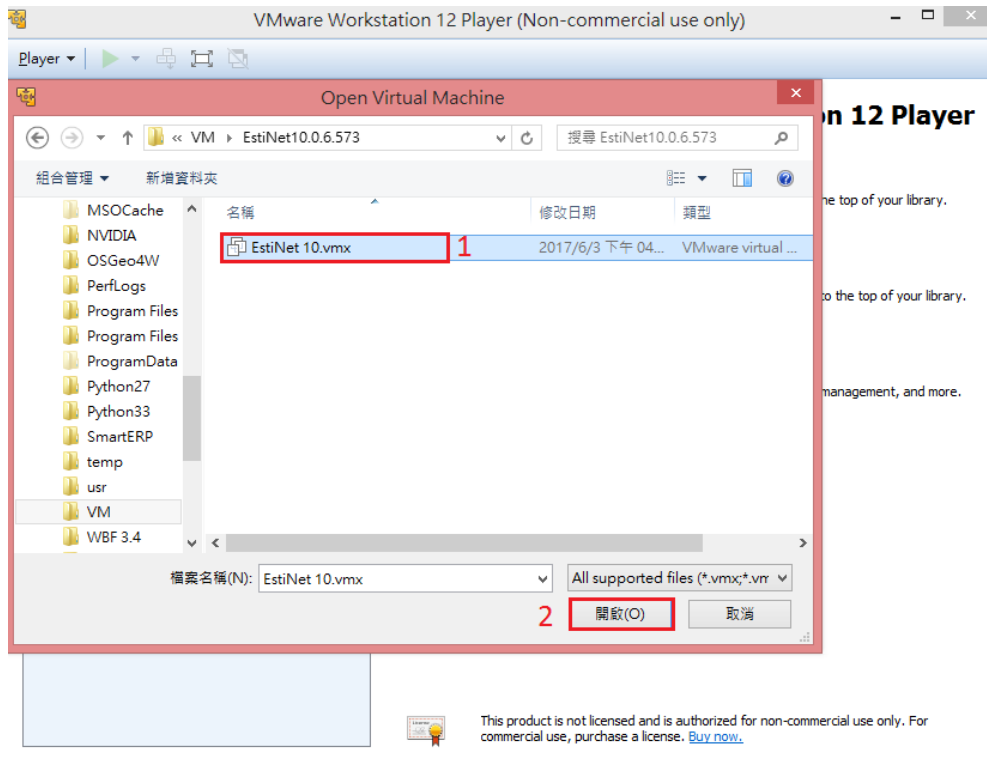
VMware Workstation 12 Player (Non-commercial use only)

Player ▾

Open Virtual Machine

« VM › EstiNet10.0.6.573

搜尋 EstiNet10.0.6.573

組合管理 ▾ 新增資料夾

MSOCache
NVIDIA
OSGeo4W
PerfLogs
Program Files
Program Files
ProgramData
Python27
Python33
SmartERP
temp
usr
VM
WBF 3.4

| 名稱 | 修改日期 | 類型 |
|---|---|---|
| EstiNet 10.vmx | 2017/6/3 下午 04... | VMware virtual ... |

1

檔案名稱(N): EstiNet 10.vmx

All supported files (*.vmx;*.vm

2

開啟(O) 取消

on 12 Player

he top of your library.

to the top of your library.

management, and more.

This product is not licensed and is authorized for non-commercial use only. For commercial use, purchase a license. Buy now.